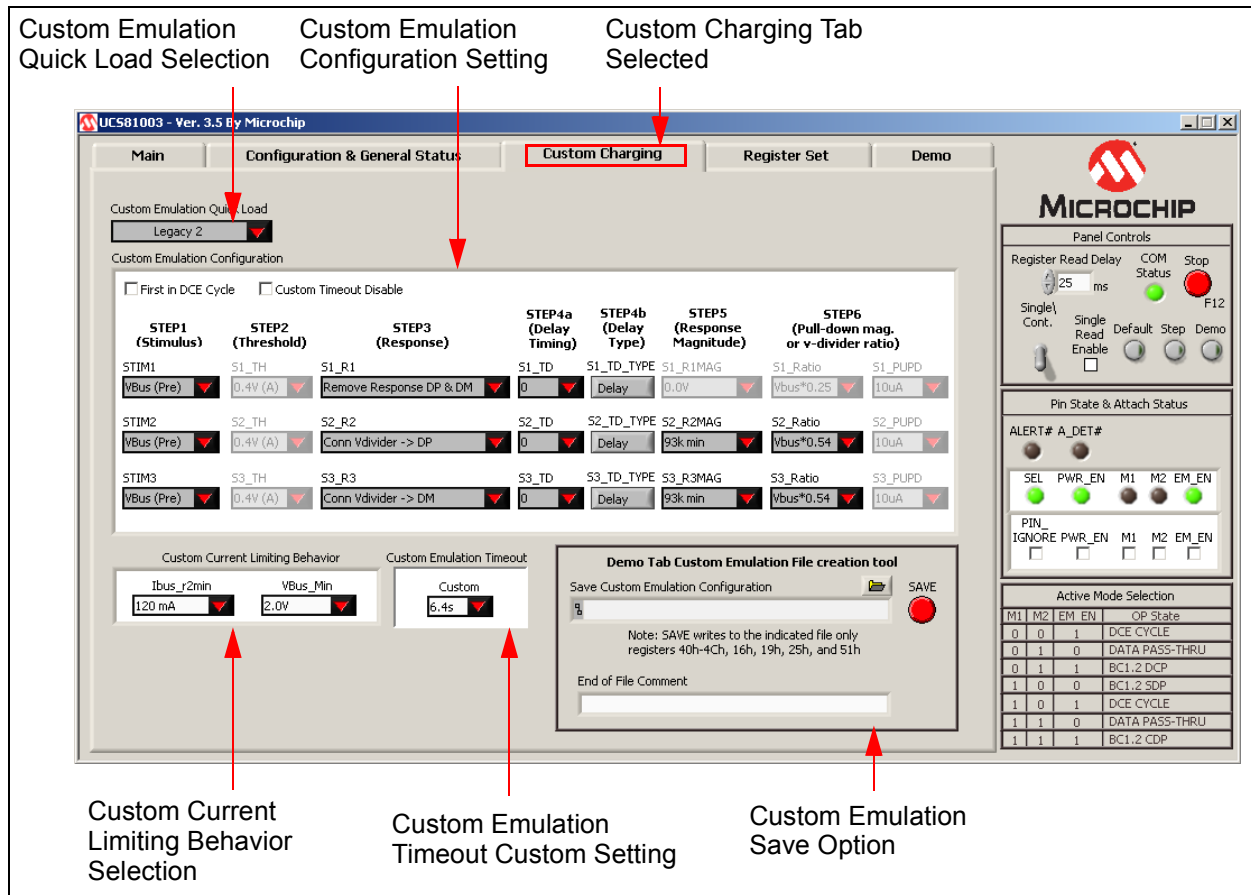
Custom Emulation Quick Load Selection

Custom Emulation Configuration Setting

Custom Charging Tab Selected

UCS81003 - Ver. 3.5 By Microchip

Main | Configuration & General Status | Custom Charging | Register Set | Demo

MICROCHIP

Custom Emulation Quick Load
Legacy 2

Custom Emulation Configuration

First in DCE Cycle  Custom Timeout Disable

STEP1 (Stimulus)
STEP2 (Threshold)
STEP3 (Response)
STEP4a (Delay Timing)
STEP4b (Delay Type)
STEP5 (Response Magnitude)
STEP6 (Pull-down mag. or v-divider ratio)

| STIM1 | S1_TH | S1_R1 | S1_TD | S1_TD_TYPE | S1_R1MAG | S1_Ratio | S1_PUPD |
|---|---|---|---|---|---|---|---|
| VBus (Pre) | 0.4V (A) | Remove Response DP & DM | 0 | Delay | 0.0V | Vbus*0.25 | 10uA |
| STIM2 | S2_TH | S2_R2 | S2_TD | S2_TD_TYPE | S2_R2MAG | S2_Ratio | S2_PUPD |
| VBus (Pre) | 0.4V (A) | Conn Vdivider -> DP | 0 | Delay | 93k min | Vbus*0.54 | 10uA |
| STIM3 | S3_TH | S3_R3 | S3_TD | S3_TD_TYPE | S3_R3MAG | S3_Ratio | S3_PUPD |
| VBus (Pre) | 0.4V (A) | Conn Vdivider -> DM | 0 | Delay | 93k min | Vbus*0.54 | 10uA |

Custom Current Limiting Behavior
Ibus_r2min  VBus_Min
120 mA  2.0V

Custom Emulation Timeout
Custom
6.4s

Demo Tab Custom Emulation File creation tool
Save Custom Emulation Configuration
SAVE
Note: SAVE writes to the indicated file only registers 40h-4Ch, 16h, 19h, 25h, and 51h
End of File Comment

Panel Controls
Register Read Delay  25 ms
COM Status
Stop
F12
Single\ Cont.
Single Read Enable
Default  Step  Demo

Pin State & Attach Status
ALERT#  A_DET#
SEL  PWR_EN  M1  M2  EM_EN
PIN_ IGNORE  PWR_EN  M1  M2  EM_EN

Active Mode Selection

| M1 | M2 | EM_EN | OP State |
|---|---|---|---|
| 0 | 0 | 1 | DCE CYCLE |
| 0 | 1 | 0 | DATA PASS-THRU |
| 0 | 1 | 1 | BC1.2 DCP |
| 1 | 0 | 0 | BC1.2 SDP |
| 1 | 0 | 1 | DCE CYCLE |
| 1 | 1 | 0 | DATA PASS-THRU |
| 1 | 1 | 1 | BC1.2 CDP |

Custom Current Limiting Behavior Selection

Custom Emulation Timeout Custom Setting

Custom Emulation Save Option